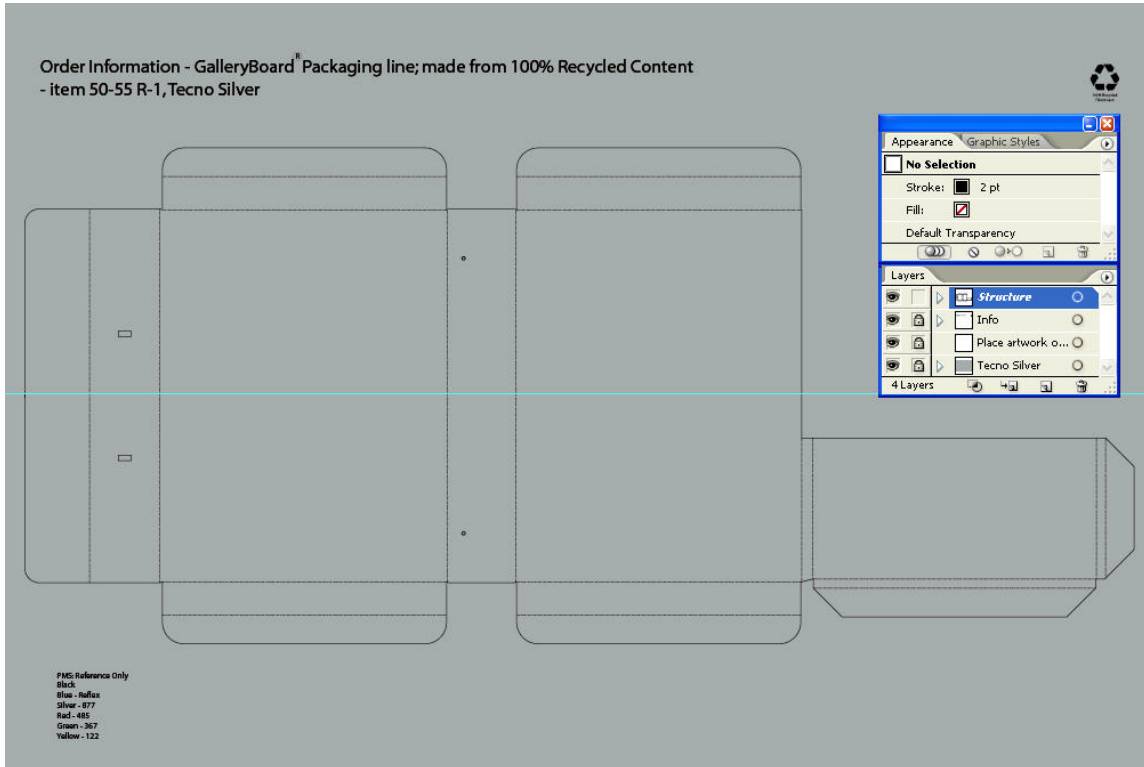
Order Information - GalleryBoard® Packaging line; made from 100% Recycled Content
- item 50-55 R-1, Tecno Silver

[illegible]

Appearance | Graphic Styles

No Selection

Stroke: 2 pt

Fill:

Default Transparency

Layers

Structure

Info

Place artwork o...

Tecno Silver

4 Layers

PMS: Reference Only
Black
Blue - Reflex
Silver - 877
Red - 485
Green - 367
Yellow - 122